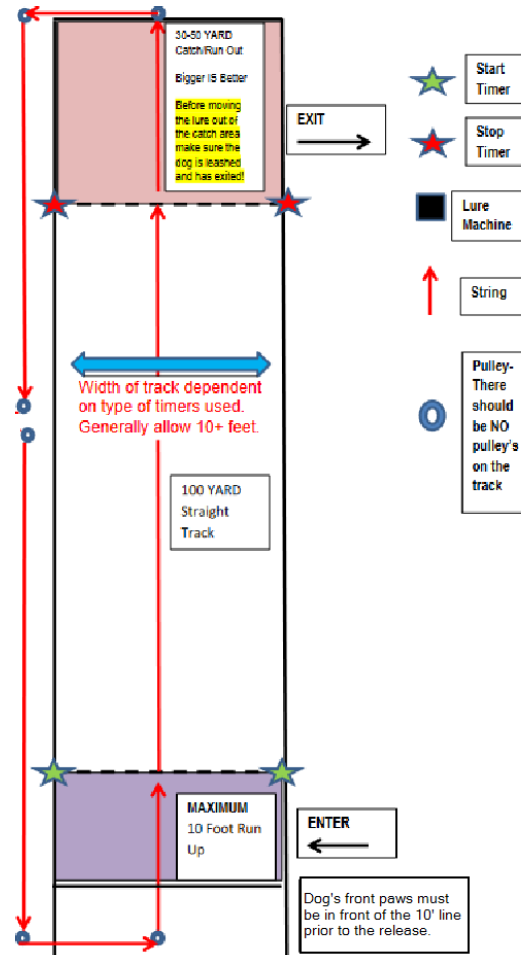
30-50 YARD Catch/Run Out

Bigger IS Better

Before moving the lure out of the catch area make sure the dog is leashed and has exited!

EXIT

Start Timer

Stop Timer

Lure Machine

String

Width of track dependent on type of timers used. Generally allow 10+ feet.

Pulley- There should be NO pulley's on the track

100 YARD Straight Track

MAXIMUM 10 Foot Run Up

ENTER

Dog's front paws must be in front of the 10' line prior to the release.